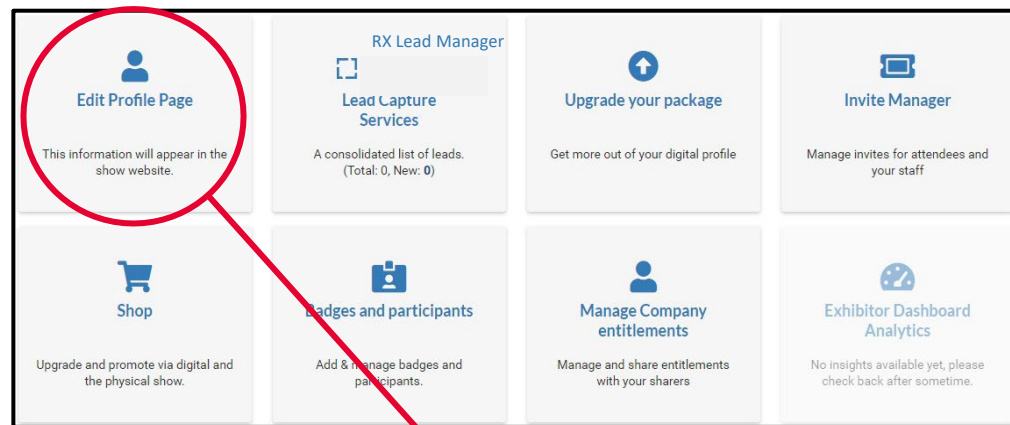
Edit Profile Page

This information will appear in the show website.

RX Lead Manager

Lead Capture Services

A consolidated list of leads. (Total: 0, New: 0)

Upgrade your package

Get more out of your digital profile

Invite Manager

Manage invites for attendees and your staff

Shop

Upgrade and promote via digital and the physical show.

Badges and participants

Add & manage badges and participants.

Manage Company entitlements

Manage and share entitlements with your sharers

Exhibitor Dashboard Analytics

No insights available yet, please check back after sometime.